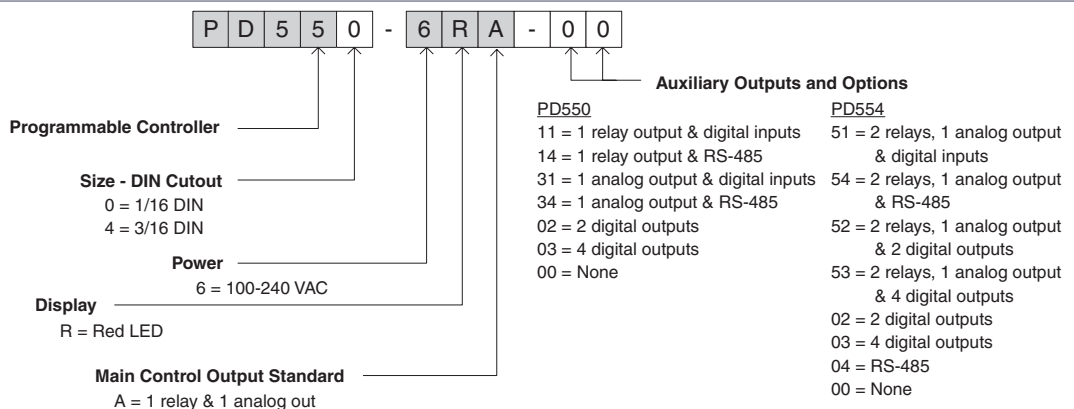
| P | D | 5 | 5 | 0 | - | 6 | R | A | - | 0 | 0 |
|---|---|---|---|---|---|---|---|---|---|---|---|

**Auxiliary Outputs and Options**

PD550
11 = 1 relay output & digital inputs
14 = 1 relay output & RS-485
31 = 1 analog output & digital inputs
34 = 1 analog output & RS-485
02 = 2 digital outputs
03 = 4 digital outputs
00 = None

PD554
51 = 2 relays, 1 analog output & digital inputs
54 = 2 relays, 1 analog output & RS-485
52 = 2 relays, 1 analog output & 2 digital outputs
53 = 2 relays, 1 analog output & 4 digital outputs
02 = 2 digital outputs
03 = 4 digital outputs
04 = RS-485
00 = None

**Programmable Controller**

**Size - DIN Cutout**
0 = 1/16 DIN
4 = 3/16 DIN

**Power**
6 = 100-240 VAC

**Display**
R = Red LED

**Main Control Output Standard**
A = 1 relay & 1 analog out